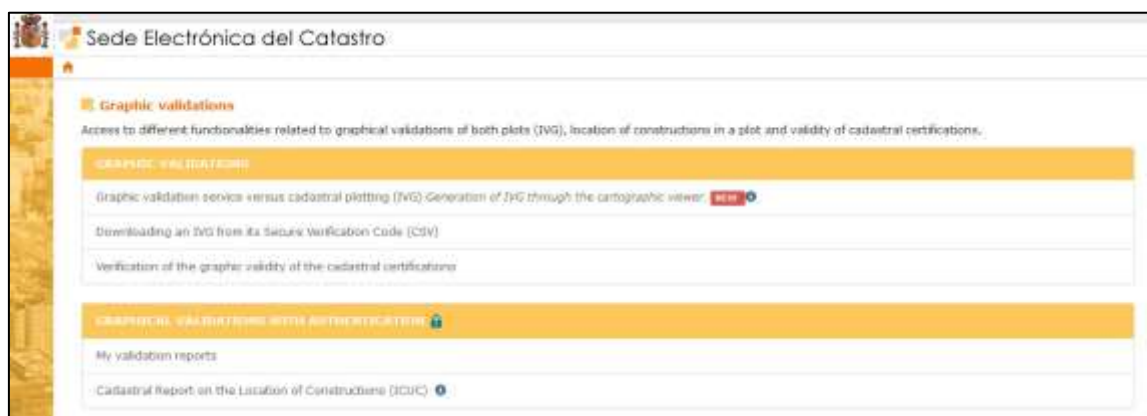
Sede Electrónica del Catastro

Graphic validations

Access to different functionalities related to graphical validations of both plots (IVG), location of constructions in a plot and validity of cadastral certifications.

GRAPHIC VALIDATIONS

Graphic validation service versus cadastral plotting (IVG) *Generation of IVG through the cartographic viewer* NEW

Downloading an IVG from its Secure Verification Code (CSV)

Verification of the graphic validity of the cadastral certifications

GRAPHICAL VALIDATIONS WITH AUTHENTICATION

My validation reports

Cadastral Report on the Location of Constructions (ICUC)